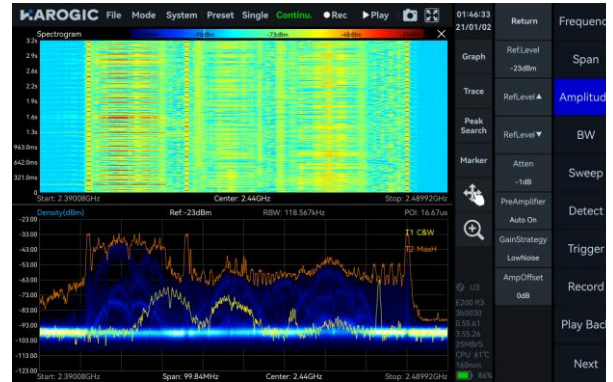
HAROGIC File Mode System Preset Single Continu. ●Rec ▶Play

Spectrogram
-98dBm -73dBm -48dBm
3.2s
2.9s
2.6s
2.2s
1.9s
1.6s
1.3s
963.0ms
642.0ms
321.0ms
0
Start: 2.39008GHz Center: 2.44GHz Stop: 2.48992GHz

Density(dBm) Ref:-23dBm RBW: 118.567kHz POI: 16.67us
-23.00
-33.00
-43.00
-53.00
-63.00
-73.00
-83.00
-93.00
-103.00
-113.00
-123.00
T1 C&W
T2 MaxH
Start: 2.39008GHz Span: 99.84MHz Center: 2.44GHz Stop: 2.48992GHz

01:46:33
21/01/02
Graph
Trace
Peak Search
Marker
U3
E200 R3
3b0030
0.55.61
3.55.26
25MB/S
CPU 61°C
160mm
86%

Return
RefLevel
-23dBm
RefLevel▲
RefLevel▼
Atten
-1dB
PreAmplifier
Auto On
GainStrategy
LowNoise
AmpOffset
0dB

Frequenc
Span
Amplitud
BW
Sweep
Detect
Trigger
Record
Play Back
Next